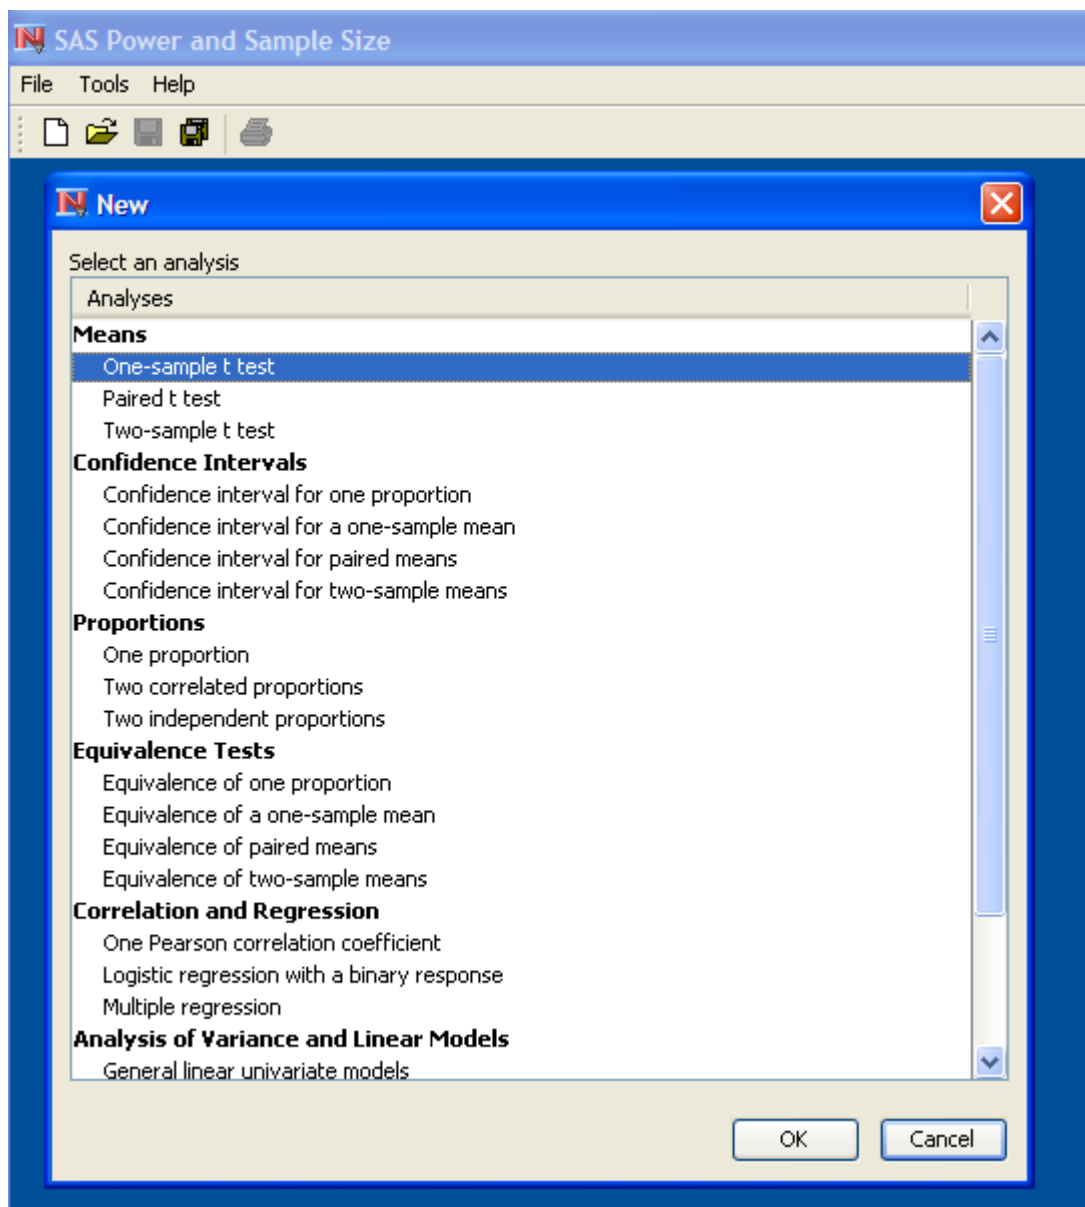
SAS Power and Sample Size

File Tools Help

New

Select an analysis

Analyses

Means
One-sample t test
Paired t test
Two-sample t test
Confidence Intervals
Confidence interval for one proportion
Confidence interval for a one-sample mean
Confidence interval for paired means
Confidence interval for two-sample means
Proportions
One proportion
Two correlated proportions
Two independent proportions
Equivalence Tests
Equivalence of one proportion
Equivalence of a one-sample mean
Equivalence of paired means
Equivalence of two-sample means
Correlation and Regression
One Pearson correlation coefficient
Logistic regression with a binary response
Multiple regression
Analysis of Variance and Linear Models
General linear univariate models

OK Cancel